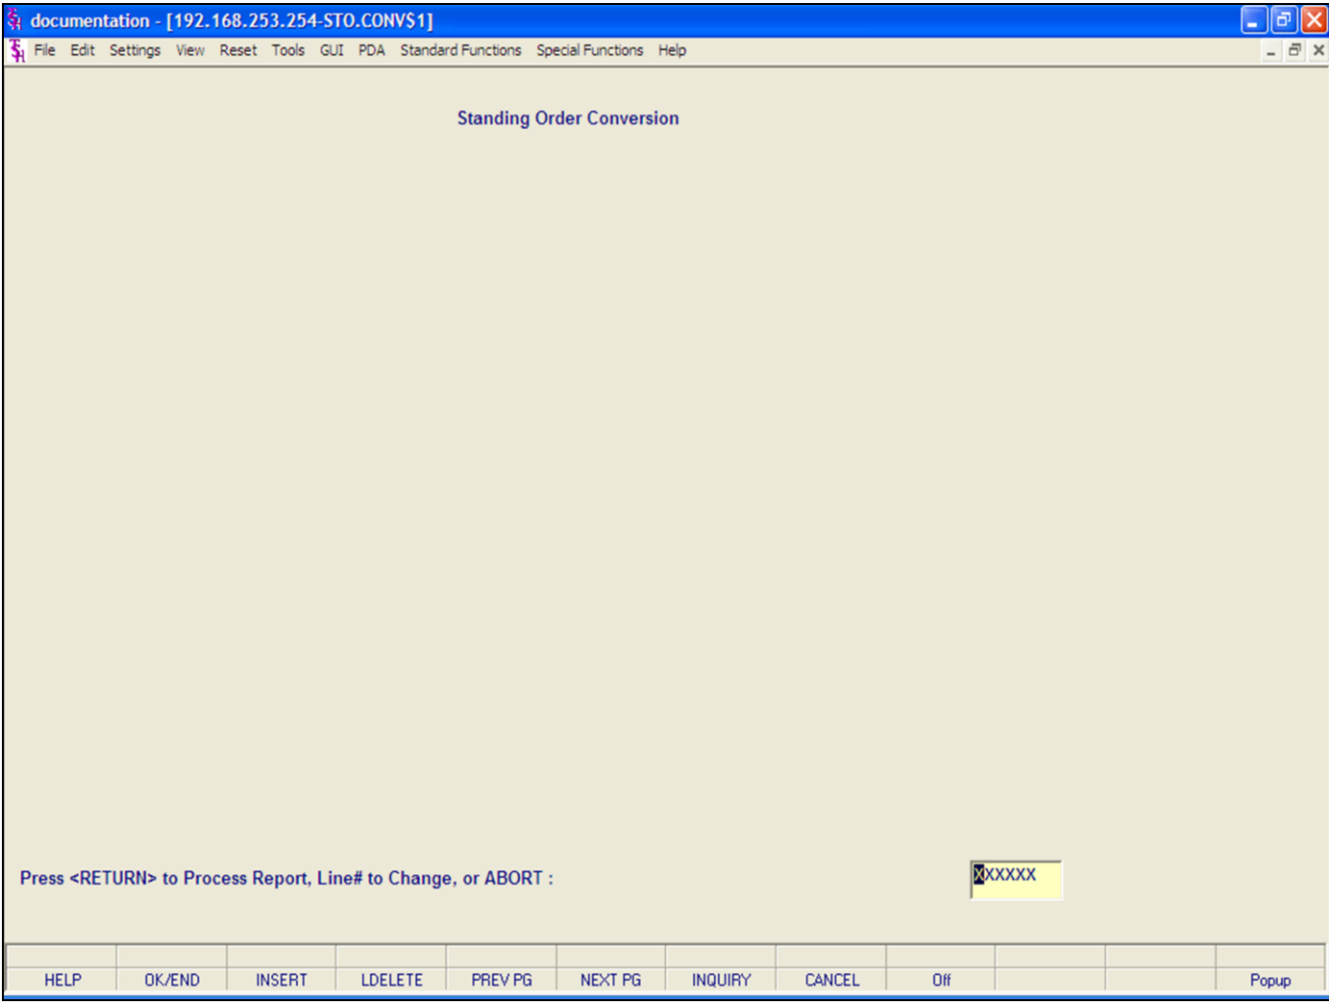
documentation - [192.168.253.254-STO.CONV$1]

File Edit Settings View Reset Tools GUI PDA Standard Functions Special Functions Help

Standing Order Conversion

Press <RETURN> to Process Report, Line# to Change, or ABORT :

XXXXXX

HELP OK/END INSERT LDELETE PREV PG NEXT PG INQUIRY CANCEL Off Popup